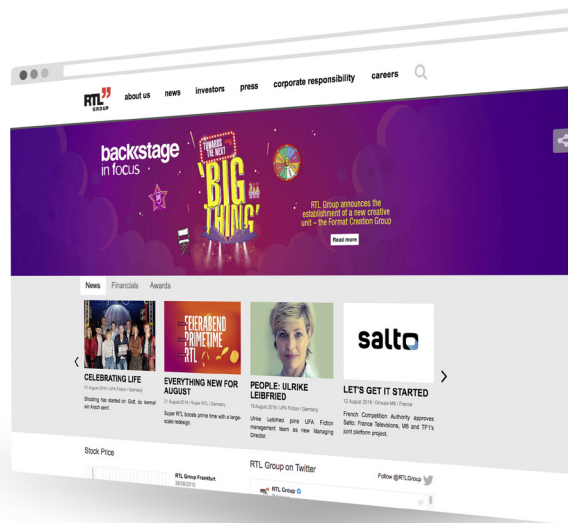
RTL GROUP

about us news investors press corporate responsibility careers

backstage in focus

TOWARDS THE NEXT 'BIG THING'

RTL Group announces the establishment of a new creative unit – the Format Creation Group

Read more

News Financials Awards

CELEBRATING LIFE

21 August 2019 | UFA Fiction | Germany

Shooting has started on GoE du kannst ein Arsch sein!

FEIERABEND PRIMETIME RTL

EVERYTHING NEW FOR AUGUST

21 August 2019 | Super RTL | Germany

Super RTL boosts prime time with a large-scale redesign.

PEOPLE: ULRIKE LEIBFRIED

19 August 2019 | UFA Fiction | Germany

Ulrike Leibfried joins UFA Fiction management team as new Managing Director.

salto

LET'S GET IT STARTED

12 August 2019 | Groupe M6 | France

French Competition Authority approves Salto: France Televisions, M6 and TF1's joint platform project.

Stock Price

RTL Group Frankfurt

RTL Group on Twitter

Follow @RTLGroup

RTL Group